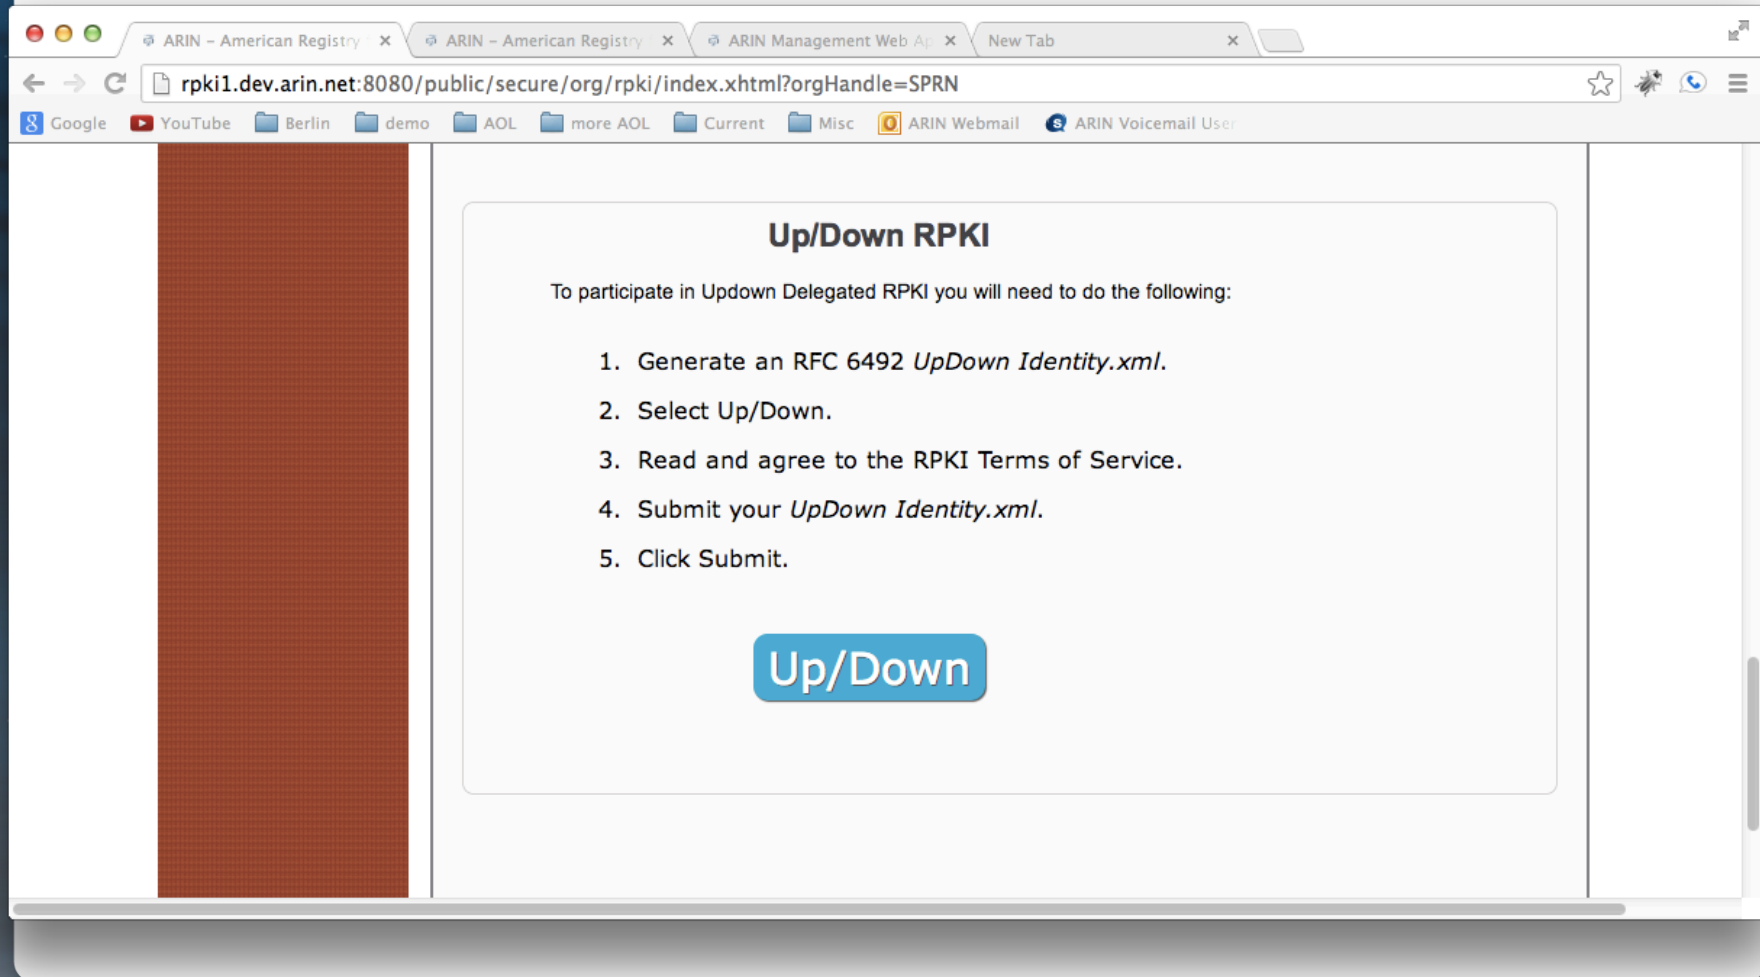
ARIN – American Registry
ARIN – American Registry
ARIN Management Web Ap
New Tab

rpki1.dev.arin.net:8080/public/secure/org/rpki/index.xhtml?orgHandle=SPRN

Google YouTube Berlin demo AOL more AOL Current Misc ARIN Webmail ARIN Voicemail User

Up/Down RPKI

To participate in Updown Delegated RPKI you will need to do the following:

1. Generate an RFC 6492 *UpDown Identity.xml*.
2. Select Up/Down.
3. Read and agree to the RPKI Terms of Service.
4. Submit your *UpDown Identity.xml*.
5. Click Submit.

Up/Down